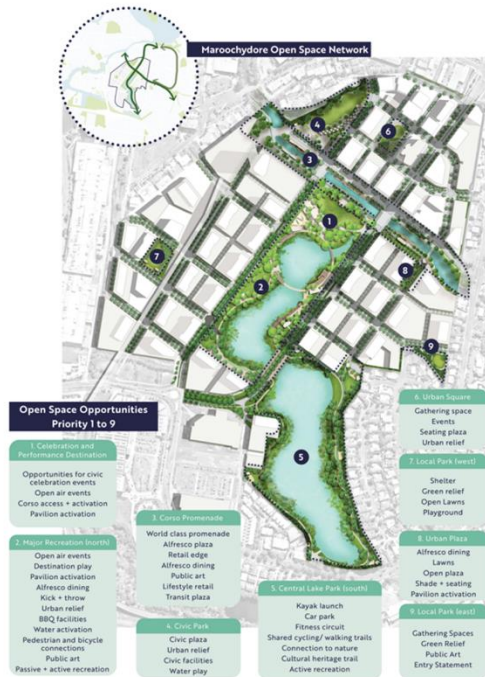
Maroochydore Open Space Network

4
6
3
1
7
2
8
9
5

Open Space Opportunities
Priority 1 to 9

1. Celebration and Performance Destination
Opportunities for civic celebration events
Open air events
Corso access + activation
Pavilion activation

2. Major Recreation (north)
Open air events
Destination play
Pavilion activation
Alfresco dining
Kick + throw
Urban relief
BBQ facilities
Water activation
Pedestrian and bicycle connections
Public art
Passive + active recreation

3. Corso Promenade
World class promenade
Alfresco plaza
Retail edge
Alfresco dining
Public art
Lifestyle retail
Transit plaza

4. Civic Park
Civic plaza
Urban relief
Civic facilities
Water play

5. Central Lake Park (south)
Kayak launch
Car park
Fitness circuit
Shared cycling/ walking trails
Connection to nature
Cultural heritage trail
Active recreation

6. Urban Square
Gathering space
Events
Seating plaza
Urban relief

7. Local Park (west)
Shelter
Green relief
Open Lawns
Playground

8. Urban Plaza
Alfresco dining
Lawns
Open plaza
Shade + seating
Pavilion activation

9. Local Park (east)
Gathering Spaces
Green Relief
Public Art
Entry Statement